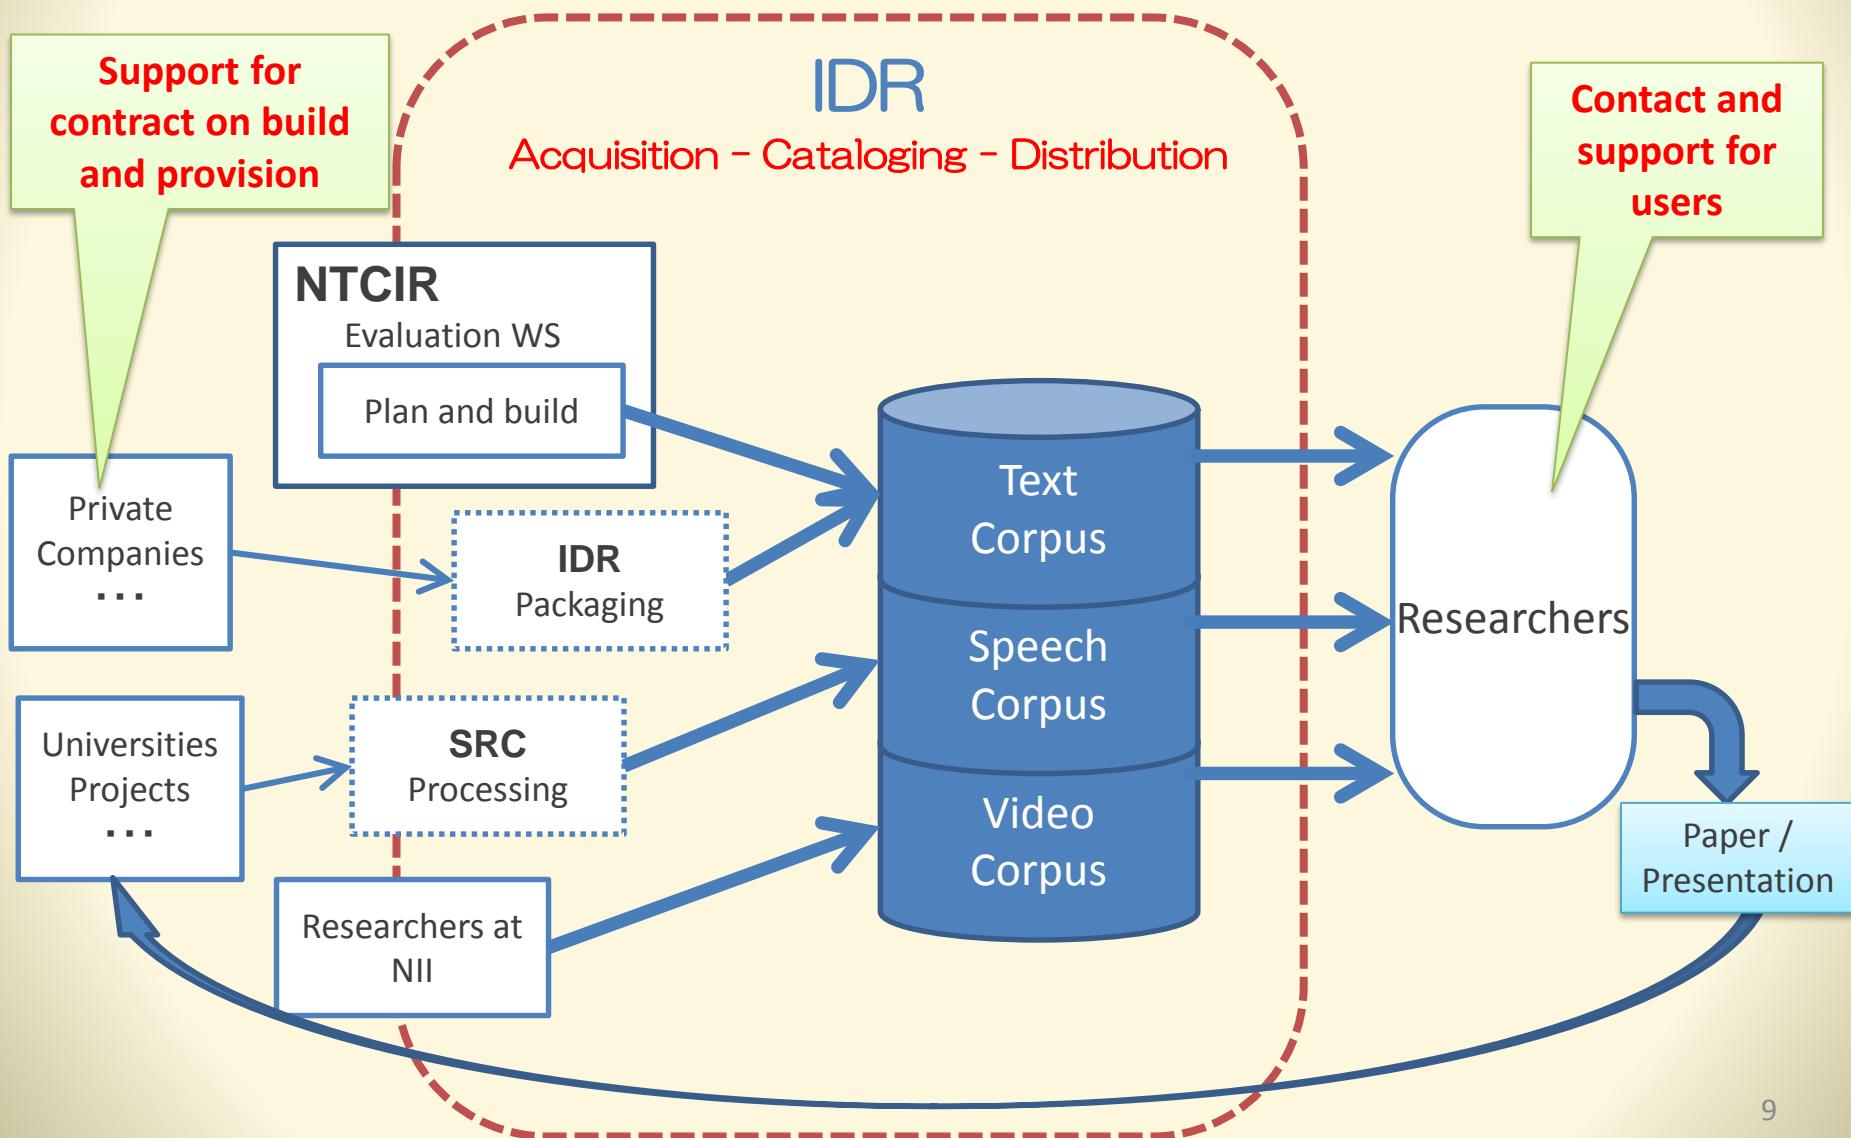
Support for contract on build and provision

IDR

Acquisition - Cataloging - Distribution

Contact and support for users

NTCIR

Evaluation WS

Plan and build

Private Companies

・・・

IDR

Packaging

Text Corpus

Speech Corpus

Video Corpus

Researchers

Universities Projects

・・・

SRC

Processing

Researchers at NII

Paper / Presentation

9